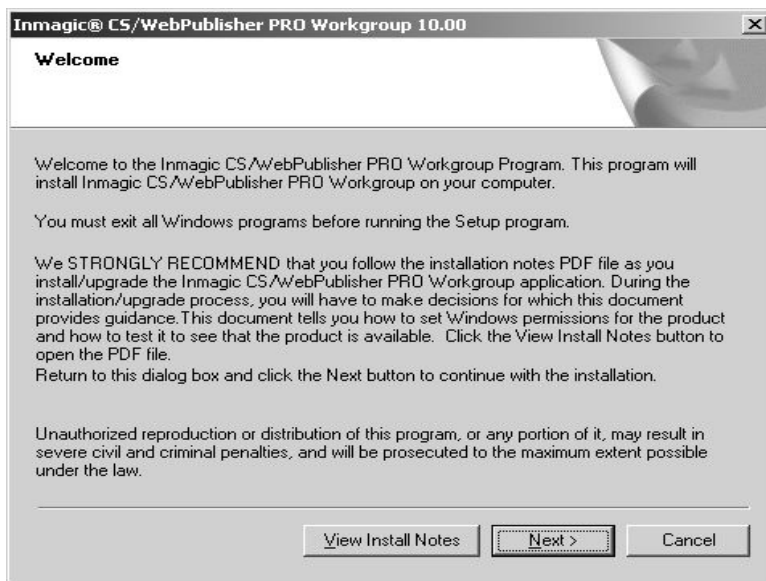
Inmagic® CS/WebPublisher PRO Workgroup 10.00

×

Welcome

Welcome to the Inmagic CS/WebPublisher PRO Workgroup Program. This program will install Inmagic CS/WebPublisher PRO Workgroup on your computer.

You must exit all Windows programs before running the Setup program.

We STRONGLY RECOMMEND that you follow the installation notes PDF file as you install/upgrade the Inmagic CS/WebPublisher PRO Workgroup application. During the installation/upgrade process, you will have to make decisions for which this document provides guidance.This document tells you how to set Windows permissions for the product and how to test it to see that the product is available. Click the View Install Notes button to open the PDF file.
Return to this dialog box and click the Next button to continue with the installation.

Unauthorized reproduction or distribution of this program, or any portion of it, may result in severe civil and criminal penalties, and will be prosecuted to the maximum extent possible under the law.

View Install Notes

Next >

Cancel